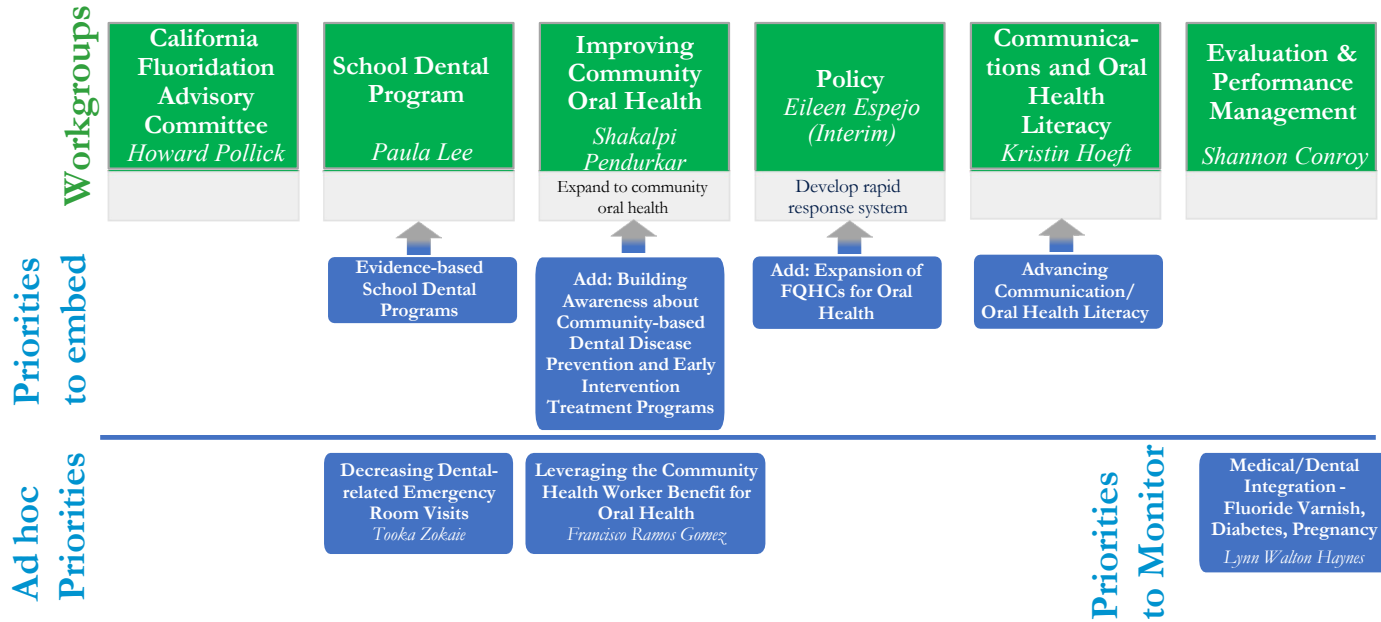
Workgroups

California Fluoridation Advisory Committee
Howard Pollick

School Dental Program
Paula Lee

Improving Community Oral Health
Shakalpi Pendurkar
Expand to community oral health

Policy
Eileen Espejo (Interim)
Develop rapid response system

Communications and Oral Health Literacy
Kristin Hoeft

Evaluation & Performance Management
Shannon Conroy

Priorities to embed

Evidence-based School Dental Programs

Add: Building Awareness about Community-based Dental Disease Prevention and Early Intervention Treatment Programs

Add: Expansion of FQHCs for Oral Health

Advancing Communication/ Oral Health Literacy

Ad hoc Priorities

Decreasing Dental-related Emergency Room Visits
Tooka Zokaie

Leveraging the Community Health Worker Benefit for Oral Health
Francisco Ramos Gomez

Priorities to Monitor

Medical/Dental Integration - Fluoride Varnish, Diabetes, Pregnancy
Lynn Walton Haynes